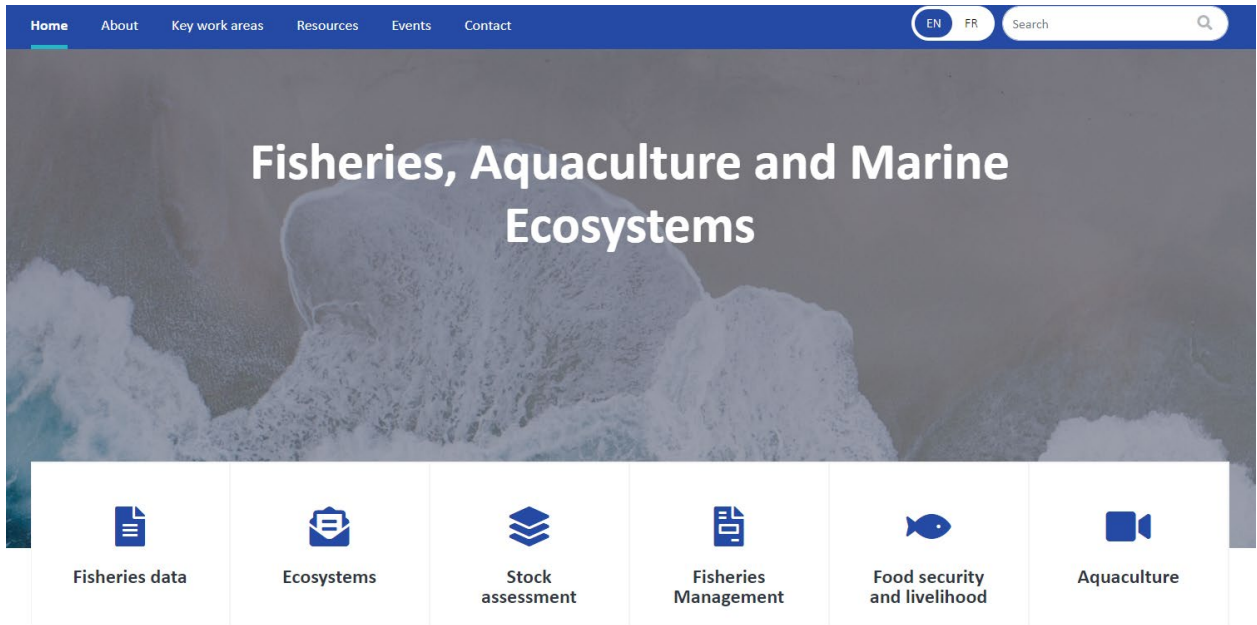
Home About Key work areas Resources Events Contact EN FR Search

Fisheries, Aquaculture and Marine Ecosystems

Fisheries data

Ecosystems

Stock assessment

Fisheries Management

Food security and livelihood

Aquaculture